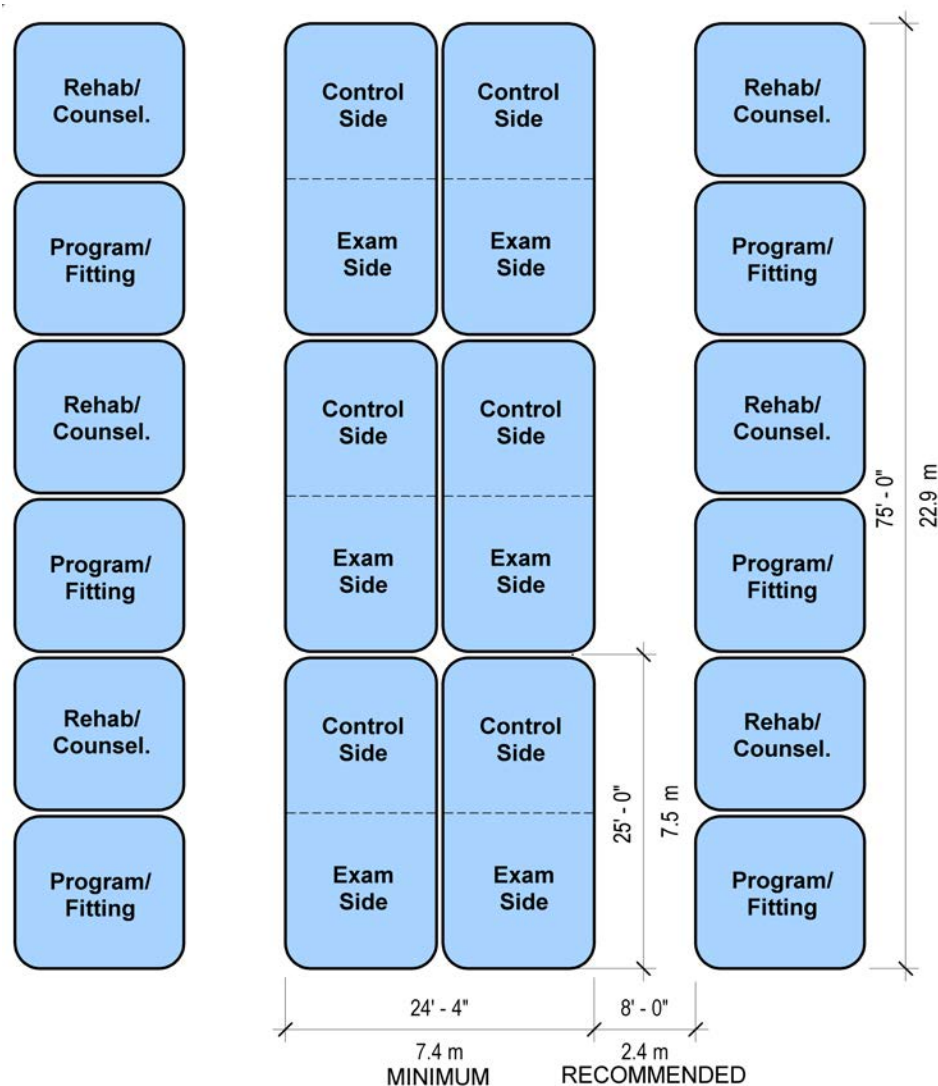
Rehab/
Counsel.

Program/
Fitting

Rehab/
Counsel.

Program/
Fitting

Rehab/
Counsel.

Program/
Fitting

Control
Side

Exam
Side

Control
Side

Exam
Side

Control
Side

Exam
Side

Control
Side

Exam
Side

Control
Side

Exam
Side

Control
Side

Exam
Side

Rehab/
Counsel.

Program/
Fitting

Rehab/
Counsel.

Program/
Fitting

Rehab/
Counsel.

Program/
Fitting

75' - 0"
22.9 m

25' - 0"
7.5 m

24' - 4"
7.4 m
MINIMUM

8' - 0"
2.4 m
RECOMMENDED